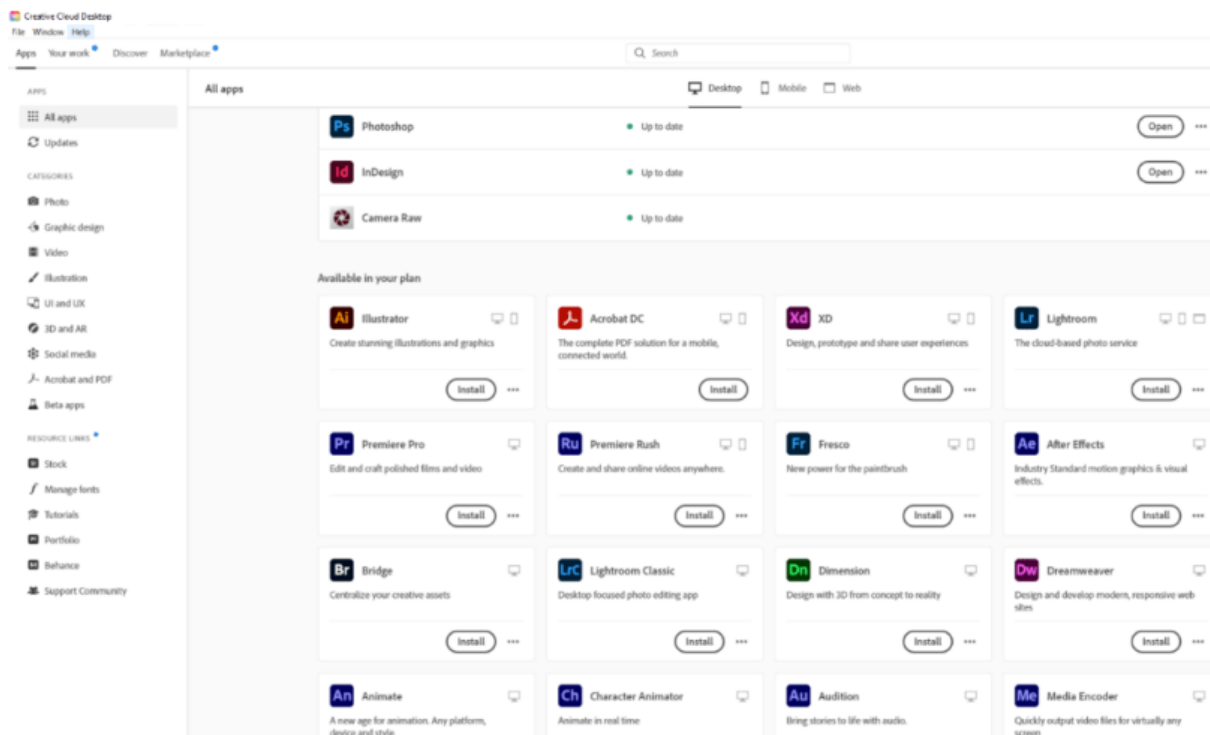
Creative Cloud Desktop
File Window Help

Apps Your work Discover Marketplace

Search

APPS
All apps
Updates

CATEGORIES
Photo
Graphic design
Video
Illustration
UI and UX
3D and AR
Social media
Acrobat and PDF
Beta apps

RESOURCE LINKS
Stock
Manage fonts
Tutorials
Portfolio
Behance
Support Community

All apps

Desktop Mobile Web

Ps Photoshop
Up to date
Open

Id InDesign
Up to date
Open

Camera Raw
Up to date

Available in your plan

Ai Illustrator
Create stunning illustrations and graphics
Install

Acrobat DC
The complete PDF solution for a mobile, connected world.
Install

Xd XD
Design, prototype and share user experiences
Install

Lr Lightroom
The cloud-based photo service
Install

Pr Premiere Pro
Edit and craft polished films and video
Install

Ru Premiere Rush
Create and share online videos anywhere.
Install

Fr Fresco
New power for the paintbrush
Install

Ae After Effects
Industry Standard motion graphics & visual effects.
Install

Br Bridge
Centralize your creative assets
Install

LrC Lightroom Classic
Desktop focused photo editing app
Install

Dn Dimension
Design with 3D from concept to reality
Install

Dw Dreamweaver
Design and develop modern, responsive web sites
Install

An Animate
A new age for animation. Any platform, device and style.

Ch Character Animator
Animate in real time

Au Audition
Bring stories to life with audio.

Me Media Encoder
Quickly output video files for virtually any screen.